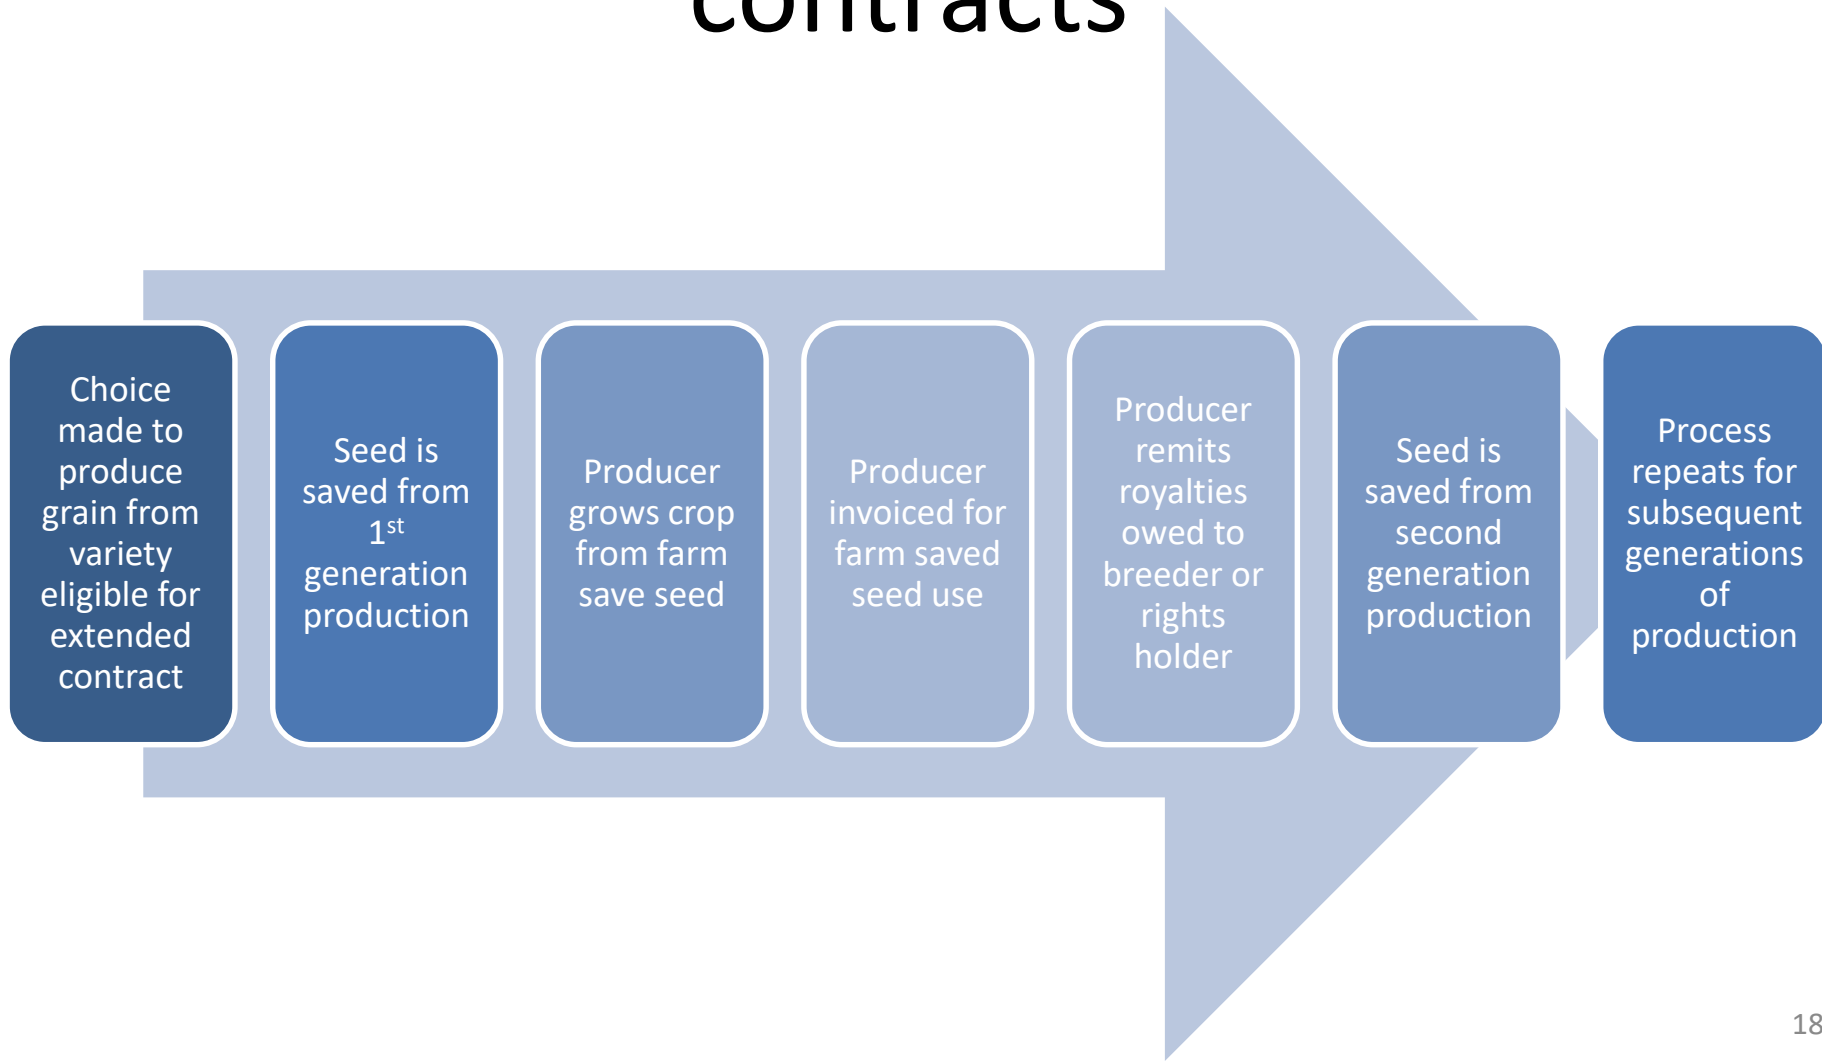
contracts

Choice made to produce grain from variety eligible for extended contract

Seed is saved from 1$^{st}$ generation production

Producer grows crop from farm save seed

Producer invoiced for farm saved seed use

Producer remits royalties owed to breeder or rights holder

Seed is saved from second generation production

Process repeats for subsequent generations of production

18